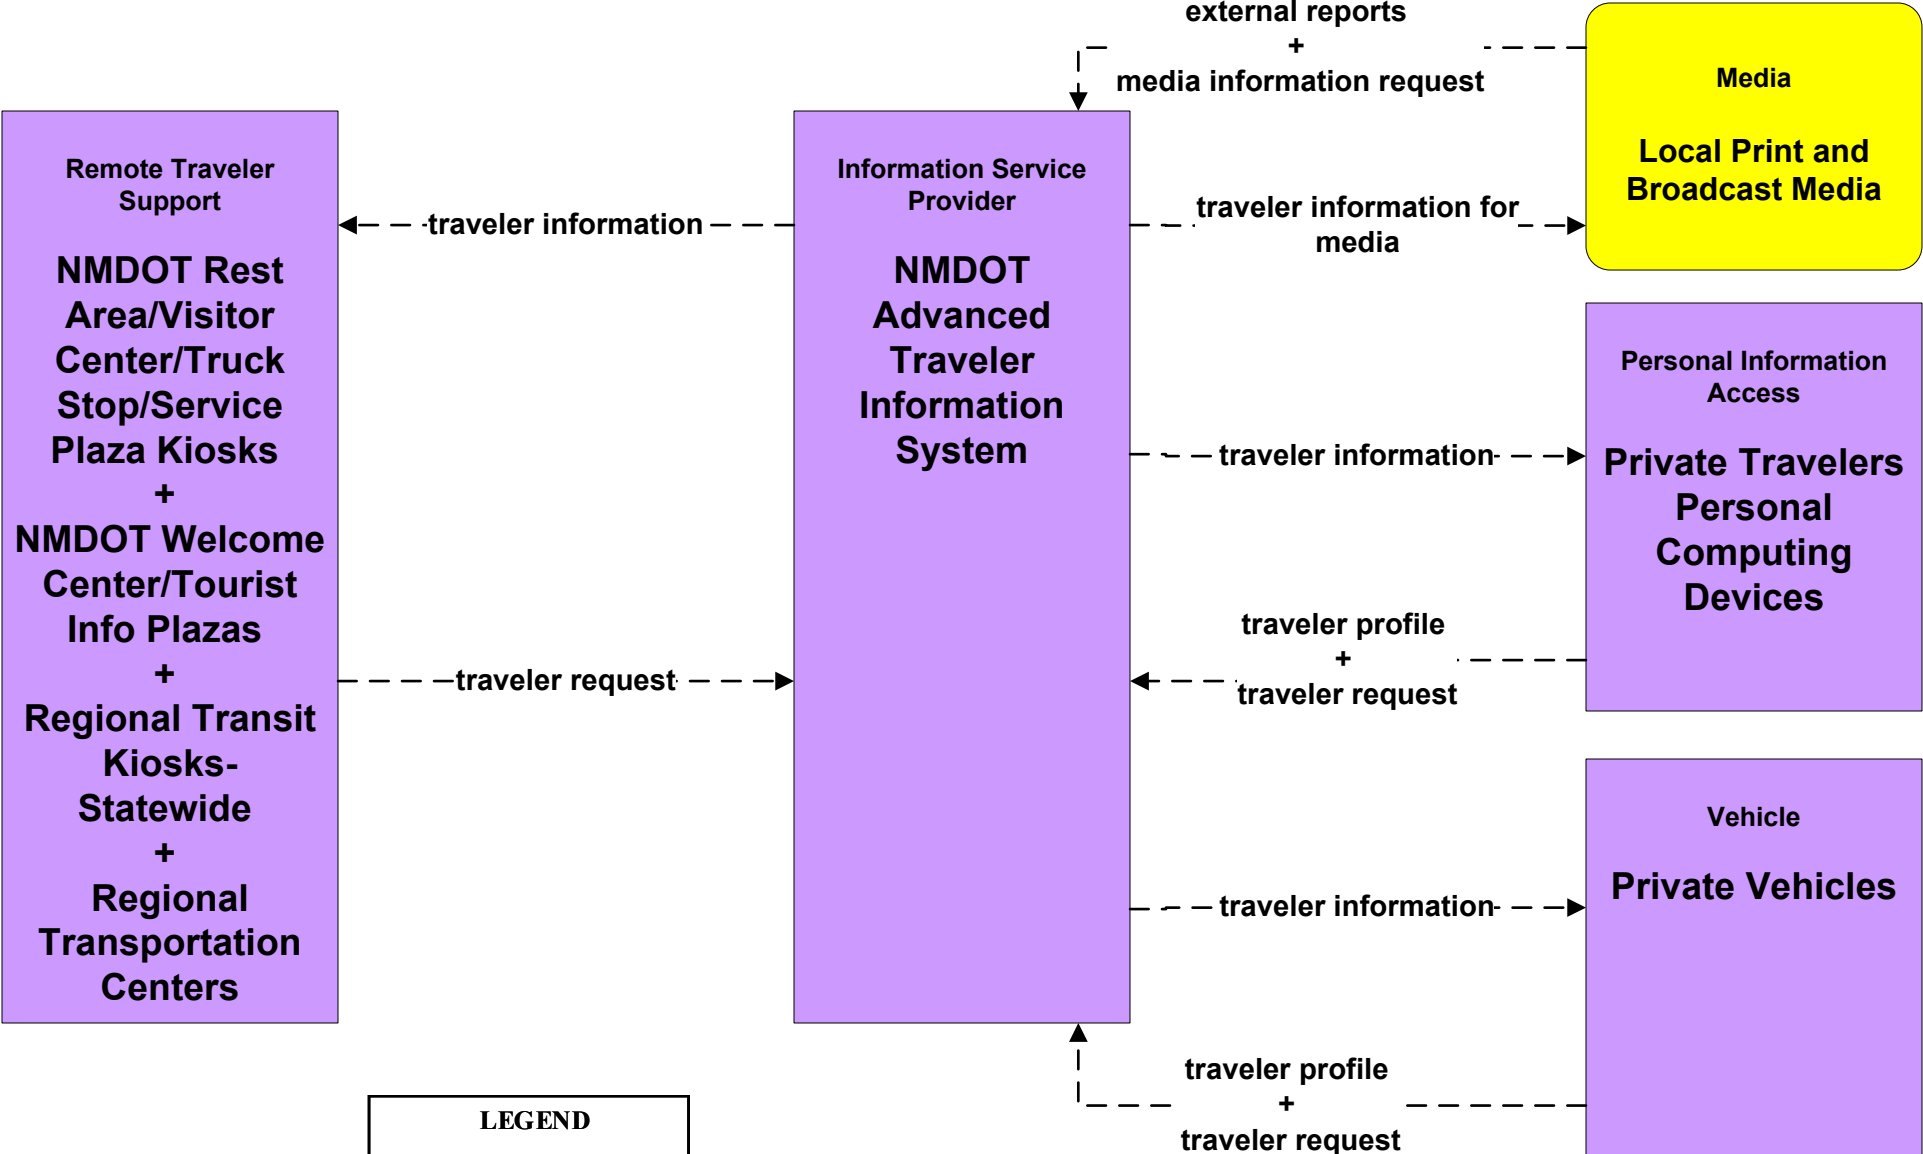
external reports
+
media information request

Media

Local Print and Broadcast Media

Remote Traveler Support

NMDOT Rest Area/Visitor Center/Truck Stop/Service Plaza Kiosks
+
NMDOT Welcome Center/Tourist Info Plazas
+
Regional Transit Kiosks-Statewide
+
Regional Transportation Centers

traveler information

Information Service Provider

NMDOT Advanced Traveler Information System

traveler information for media

Personal Information Access

Private Travelers Personal Computing Devices

traveler information

traveler profile
+
traveler request

traveler request

Vehicle

Private Vehicles

traveler information

traveler profile
+
traveler request

LEGEND